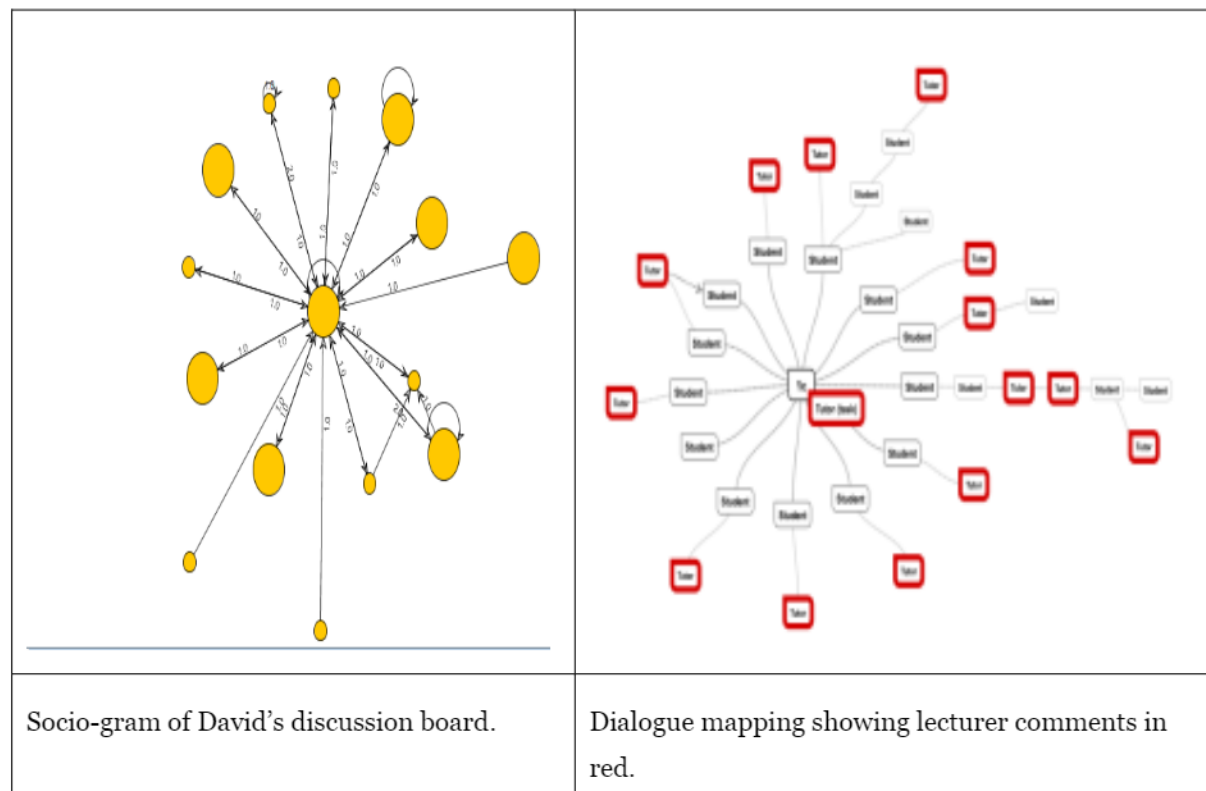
| 1.0 1.0 2.0 1.0 1.0 1.0 1.0 1.0 1.0 1.0 1.0 1.0 1.0 1.0 1.0 1.0 1.0 1.0 1.0 1.0 1.0 1.0 1.0 1.0 1.0 1.0 1.0 1.0 | Tutor Student Tutor Student Tutor Student Student Student Tutor Student Tutor Student Student Student Tutor Student Student Te Student Student Tutor Tutor Student Student Tutor Tutor (bab) Student Tutor Student Student Student Student Tutor Tutor Tutor Tutor |
|---|---|
| Socio-gram of David's discussion board. | Dialogue mapping showing lecturer comments in red. |